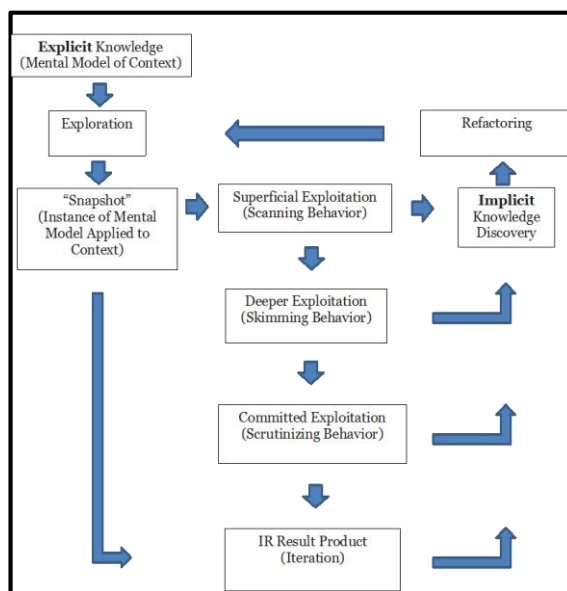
Explicit Knowledge (Mental Model of Context)

Exploration

Refactoring

“Snapshot” (Instance of Mental Model Applied to Context)

Superficial Exploitation (Scanning Behavior)

Implicit Knowledge Discovery

Deeper Exploitation (Skimming Behavior)

Committed Exploitation (Scrutinizing Behavior)

IR Result Product (Iteration)